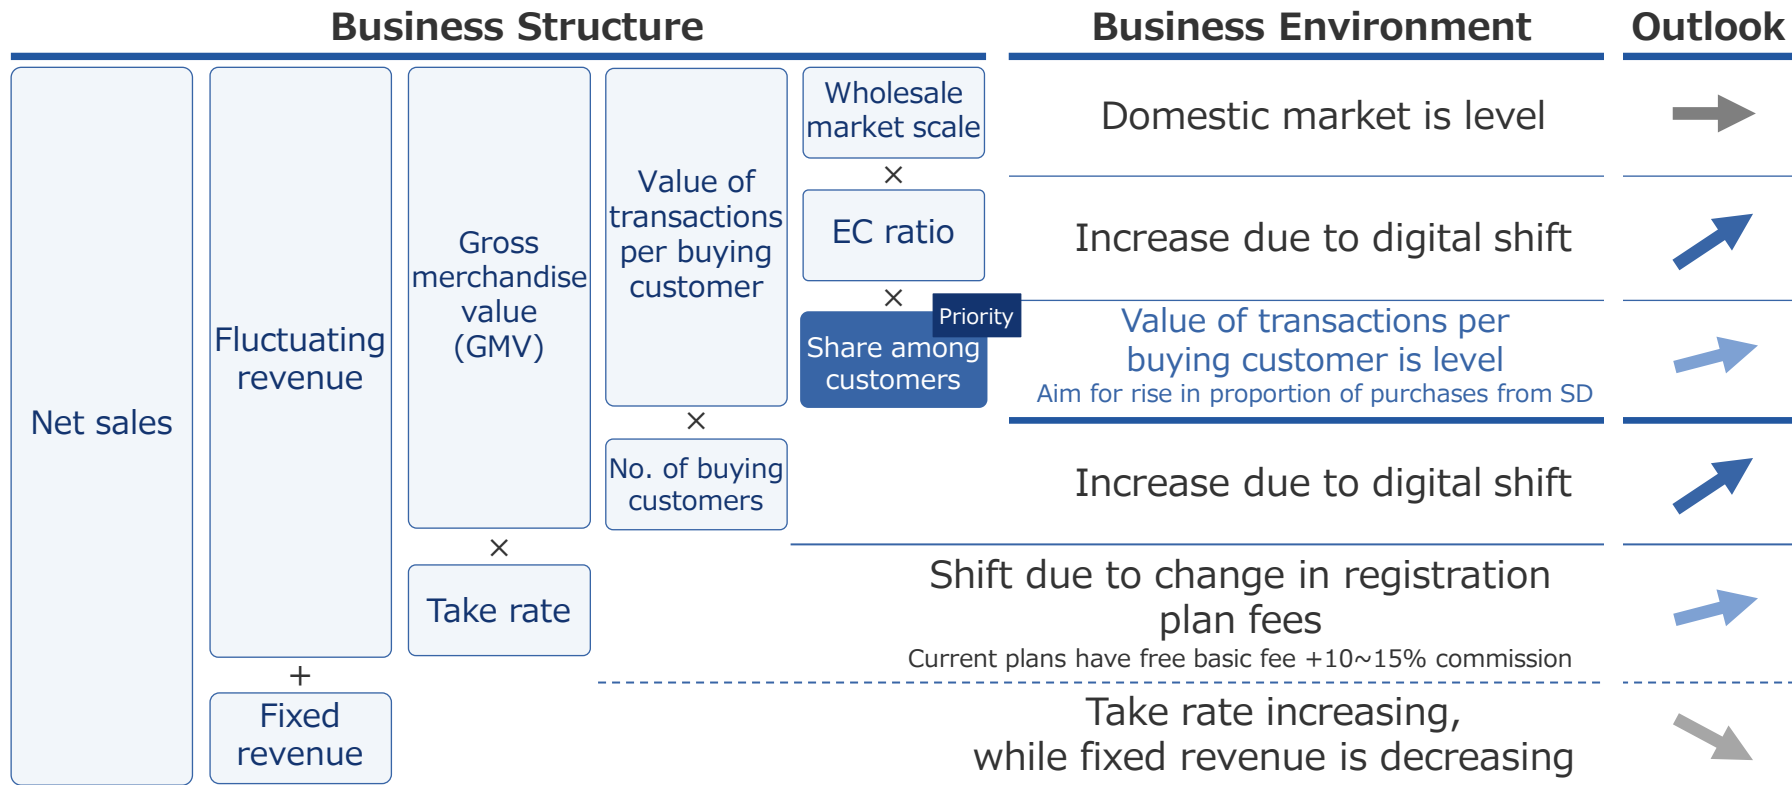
Business Structure

Business Environment

Outlook

Net sales

Fluctuating revenue

+

Fixed revenue

Gross merchandise value (GMV)

×

Take rate

Value of transactions per buying customer

×

No. of buying customers

Wholesale market scale

×

EC ratio

×

Priority

Share among customers

Domestic market is level

Increase due to digital shift

Value of transactions per buying customer is level

Aim for rise in proportion of purchases from SD

Increase due to digital shift

Shift due to change in registration plan fees

Current plans have free basic fee +10~15% commission

Take rate increasing, while fixed revenue is decreasing